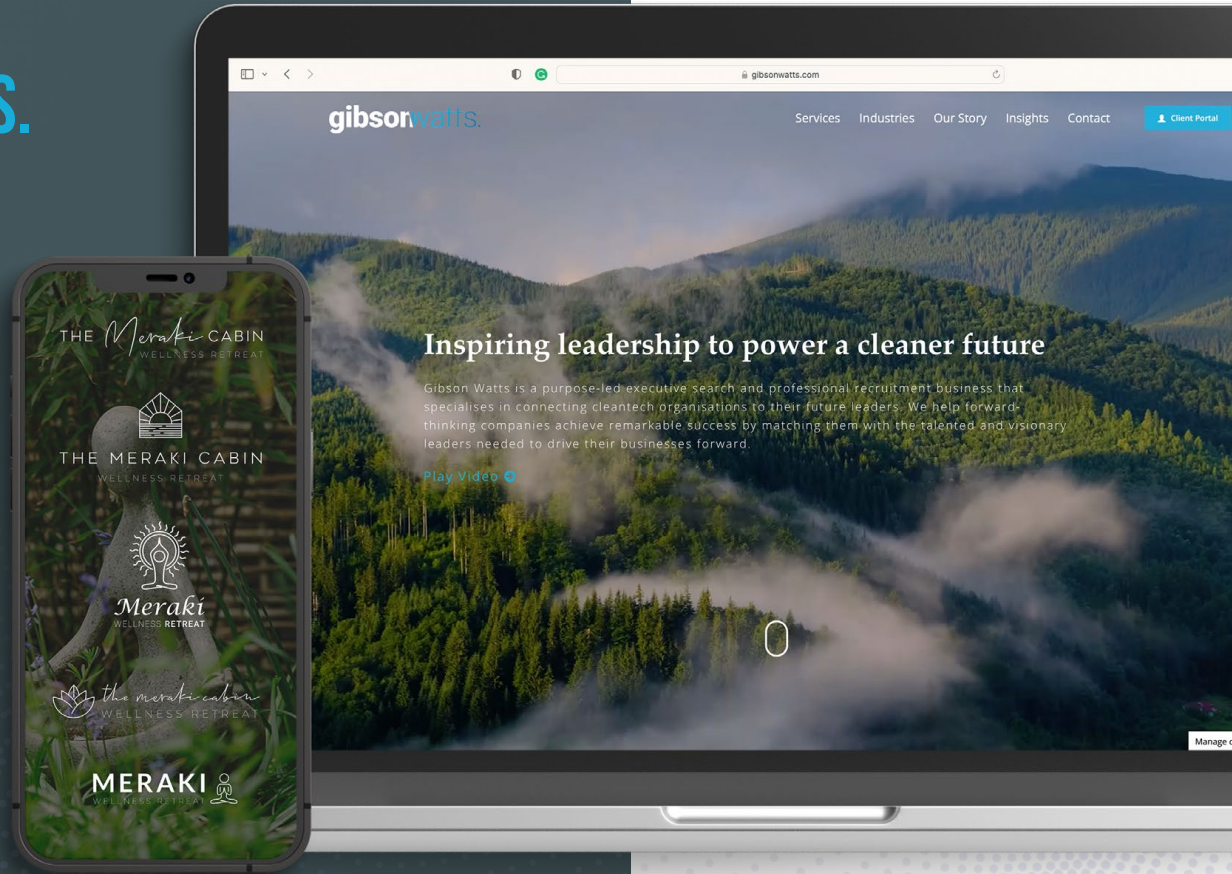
S.

gibsonwatts.com

gibsonwatts.

Services Industries Our Story Insights Contact

Client Portal

Inspiring leadership to power a cleaner future

Gibson Watts is a purpose-led executive search and professional recruitment business that specialises in connecting cleantech organisations to their future leaders. We help forward-thinking companies achieve remarkable success by matching them with the talented and visionary leaders needed to drive their businesses forward.

Play Video

Manage

THE Meraki CABIN
WELLNESS RETREAT

THE MERAKI CABIN
WELLNESS RETREAT

Meraki
WELLNESS RETREAT

the meraki cabin
WELLNESS RETREAT

MERAKI
WELLNESS RETREAT